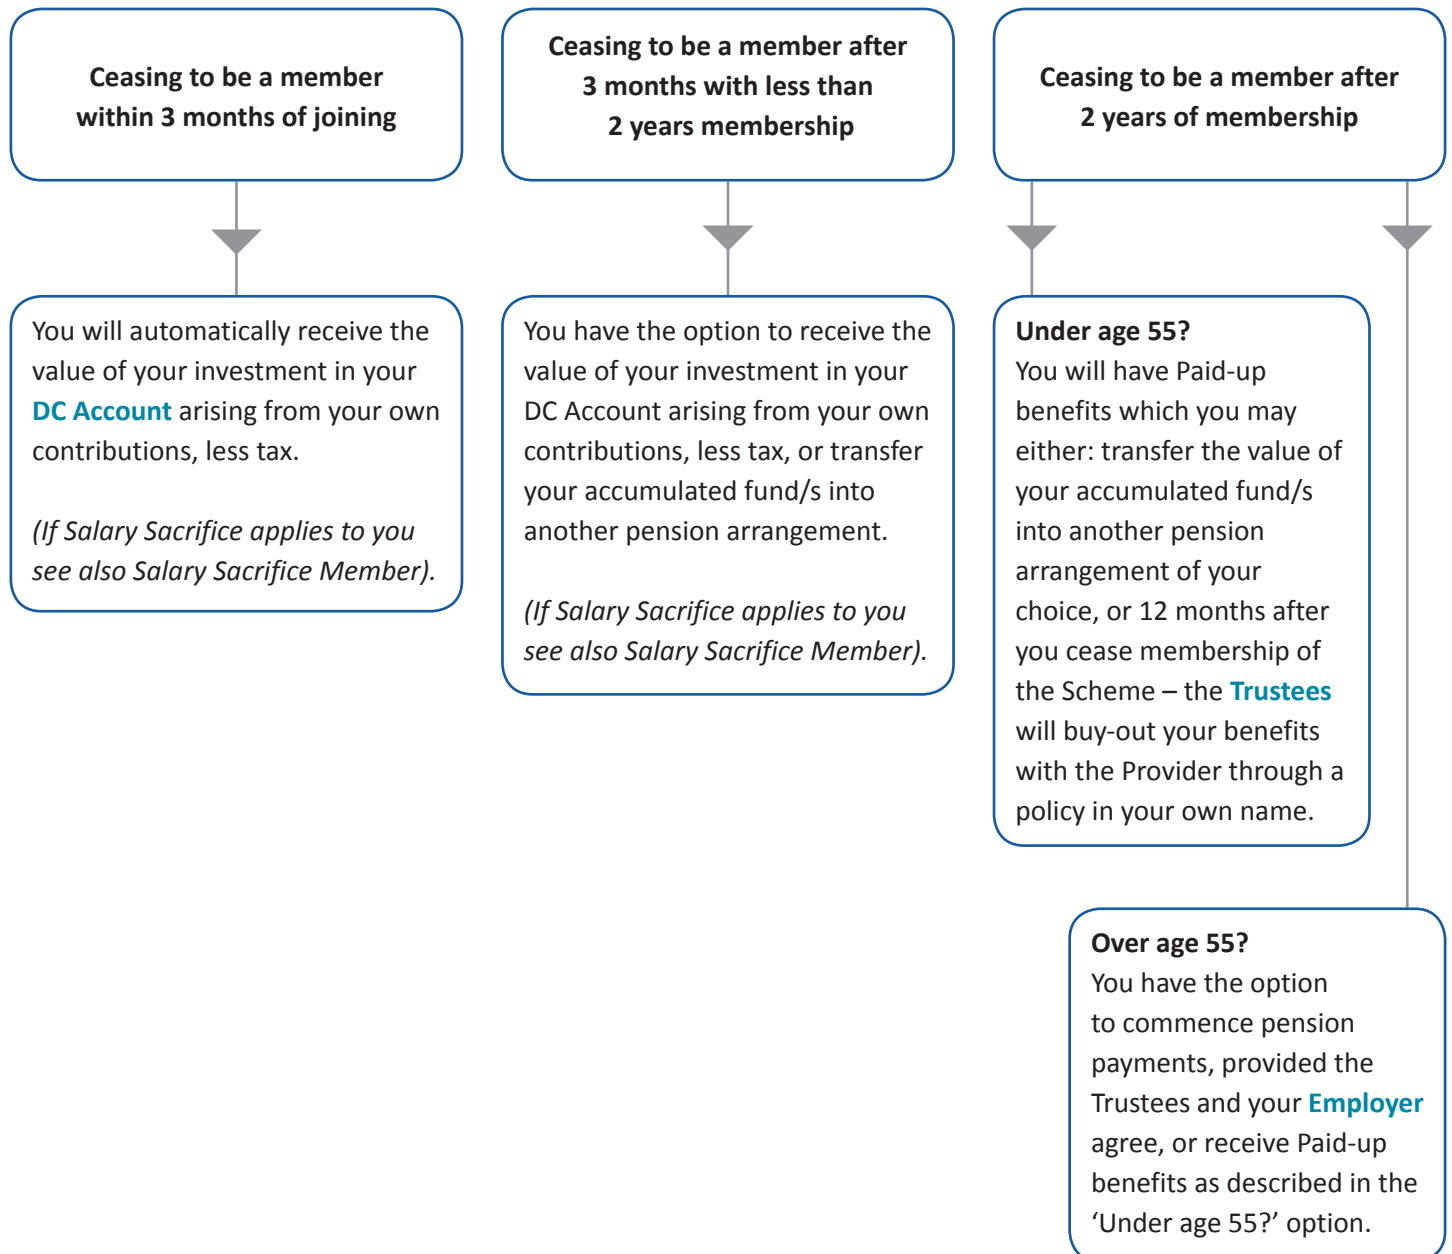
Ceasing to be a member within 3 months of joining

You will automatically receive the value of your investment in your DC Account arising from your own contributions, less tax.

(If Salary Sacrifice applies to you see also Salary Sacrifice Member).

Ceasing to be a member after 3 months with less than 2 years membership

You have the option to receive the value of your investment in your DC Account arising from your own contributions, less tax, or transfer your accumulated fund/s into another pension arrangement.

(If Salary Sacrifice applies to you see also Salary Sacrifice Member).

Ceasing to be a member after 2 years of membership

Under age 55?
You will have Paid-up benefits which you may either: transfer the value of your accumulated fund/s into another pension arrangement of your choice, or 12 months after you cease membership of the Scheme – the Trustees will buy-out your benefits with the Provider through a policy in your own name.

Over age 55?
You have the option to commence pension payments, provided the Trustees and your Employer agree, or receive Paid-up benefits as described in the 'Under age 55?' option.